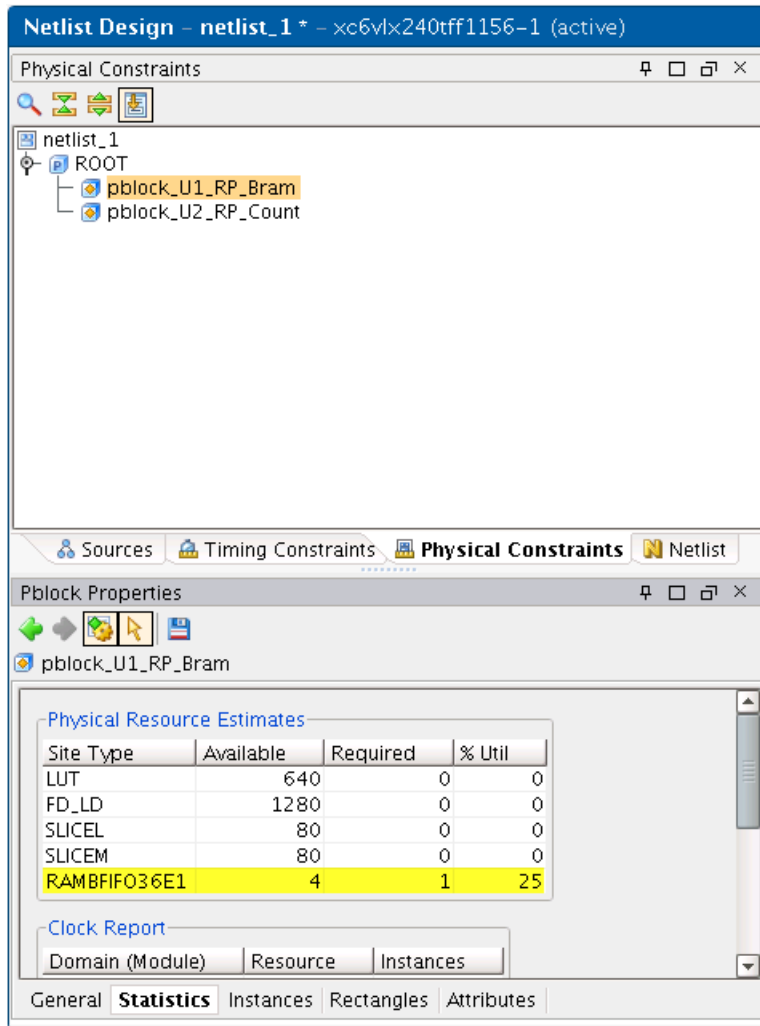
Netlist Design – netlist_1 * – xc6vlx240tff1156-1 (active)

Physical Constraints

netlist_1
ROOT
pblock_U1_RP_Bram
pblock_U2_RP_Count

Sources | Timing Constraints | Physical Constraints | Netlist

Pblock Properties

pblock_U1_RP_Bram

Physical Resource Estimates

| Site Type | Available | Required | % Util |
|---|---|---|---|
| LUT | 640 | 0 | 0 |
| FD_LD | 1280 | 0 | 0 |
| SLICEL | 80 | 0 | 0 |
| SLICEM | 80 | 0 | 0 |
| RAMBFIFO36E1 | 4 | 1 | 25 |

Clock Report

| Domain (Module) | Resource | Instances |
|---|---|---|

General | Statistics | Instances | Rectangles | Attributes